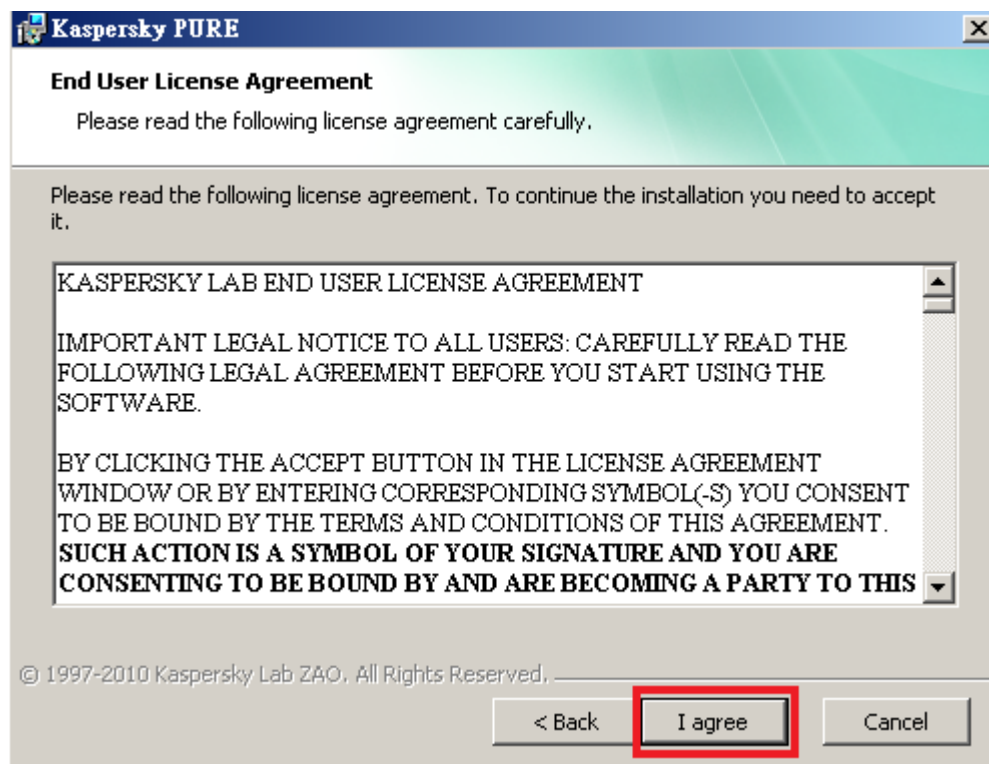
Kaspersky PURE

End User License Agreement

Please read the following license agreement carefully.

Please read the following license agreement. To continue the installation you need to accept it.

KASPERSKY LAB END USER LICENSE AGREEMENT

IMPORTANT LEGAL NOTICE TO ALL USERS: CAREFULLY READ THE FOLLOWING LEGAL AGREEMENT BEFORE YOU START USING THE SOFTWARE.

BY CLICKING THE ACCEPT BUTTON IN THE LICENSE AGREEMENT WINDOW OR BY ENTERING CORRESPONDING SYMBOL(-S) YOU CONSENT TO BE BOUND BY THE TERMS AND CONDITIONS OF THIS AGREEMENT. **SUCH ACTION IS A SYMBOL OF YOUR SIGNATURE AND YOU ARE CONSENTING TO BE BOUND BY AND ARE BECOMING A PARTY TO THIS**

© 1997-2010 Kaspersky Lab ZAO. All Rights Reserved.

< Back

I agree

Cancel